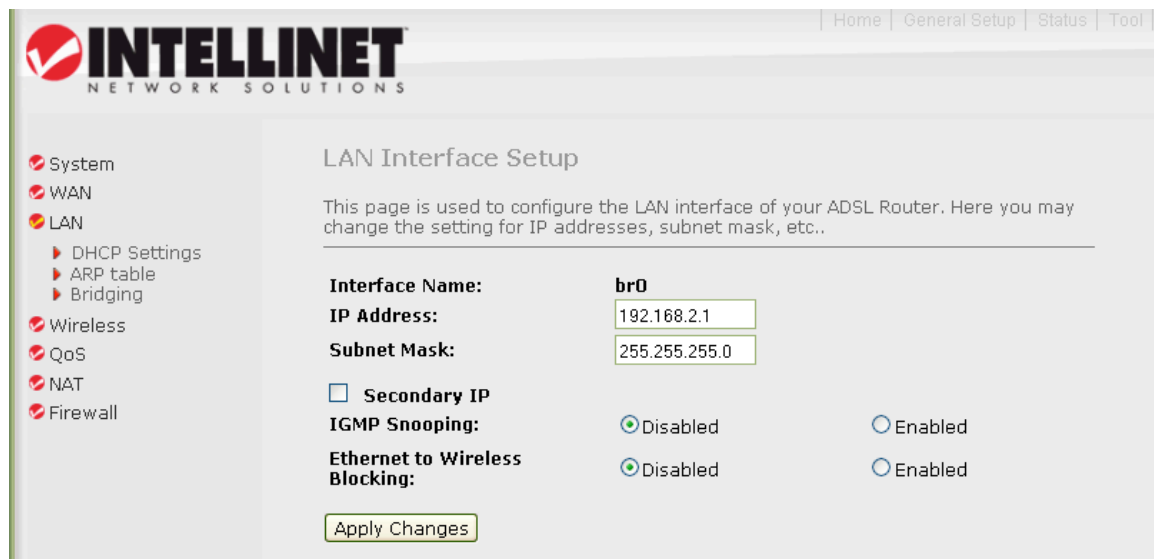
| Home | General Setup | Status | Tool

INTELLINET
NETWORK SOLUTIONS

System
WAN
LAN
DHCP Settings
ARP table
Bridging
Wireless
QoS
NAT
Firewall

LAN Interface Setup

This page is used to configure the LAN interface of your ADSL Router. Here you may change the setting for IP addresses, subnet mask, etc..

| | | |
|---|---|---|
| Interface Name: | br0 | |
| IP Address: | 192.168.2.1 | |
| Subnet Mask: | 255.255.255.0 | |

Secondary IP

| | | |
|---|---|---|
| IGMP Snooping: | Disabled | Enabled |
| Ethernet to Wireless Blocking: | Disabled | Enabled |

Apply Changes